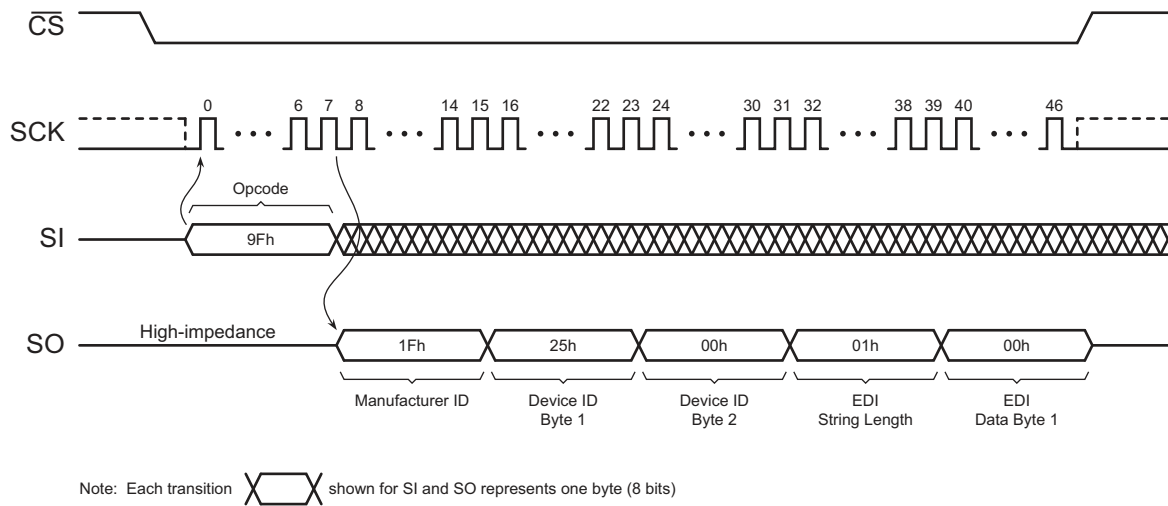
$\overline{CS}$

SCK 0 6 7 8 14 15 16 22 23 24 30 31 32 38 39 40 46

Opcode

SI 9Fh

SO High-impedance 1Fh 25h 00h 01h 00h

Manufacturer ID

Device ID Byte 1

Device ID Byte 2

EDI String Length

EDI Data Byte 1

Note: Each transition shown for SI and SO represents one byte (8 bits)